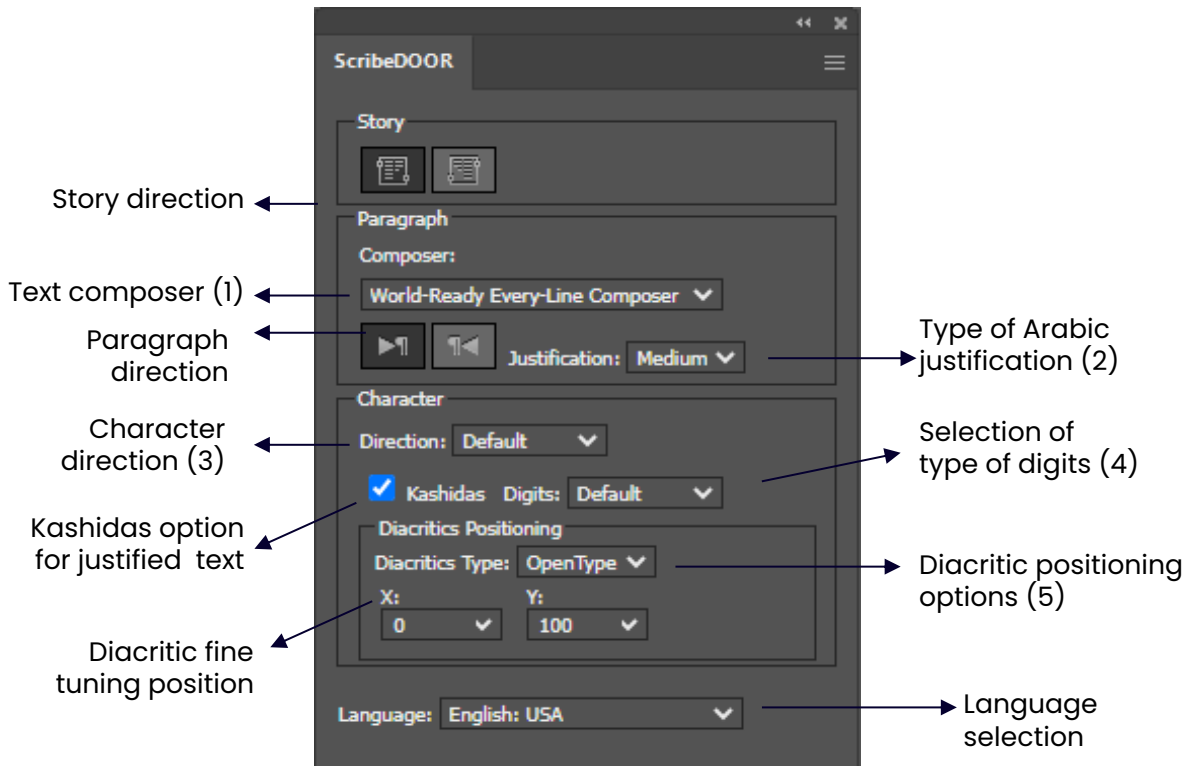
ScribeDOOR

Story

Story direction

Paragraph

Composer:

Text composer (1)

World-Ready Every-Line Composer

Paragraph direction

Justification: Medium

Type of Arabic justification (2)

Character

Character direction (3)

Direction: Default

Selection of type of digits (4)

Kashidas Digits: Default

Kashidas option for justified text

Diacritics Positioning

Diacritics Type: OpenType

Diacritic positioning options (5)

X: 0

Y: 100

Diacritic fine tuning position

Language: English: USA

Language selection